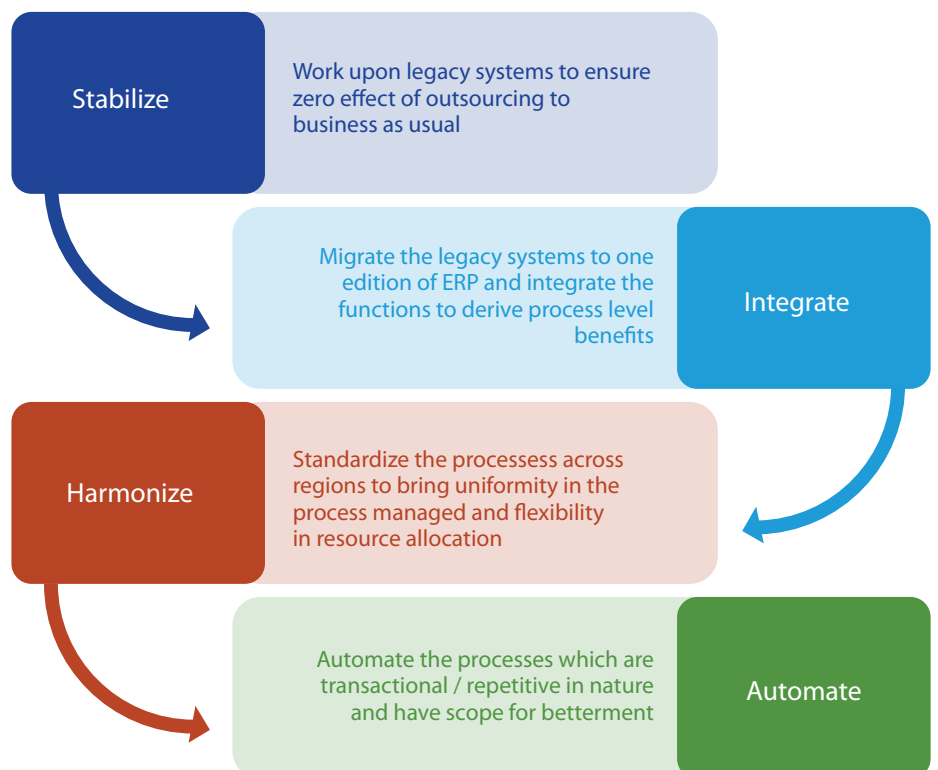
Stabilize

Work upon legacy systems to ensure zero effect of outsourcing to business as usual

Migrate the legacy systems to one edition of ERP and integrate the functions to derive process level benefits

Integrate

Harmonize

Standardize the processess across regions to bring uniformity in the process managed and flexibility in resource allocation

Automate the processes which are transactional / repetitive in nature and have scope for betterment

Automate